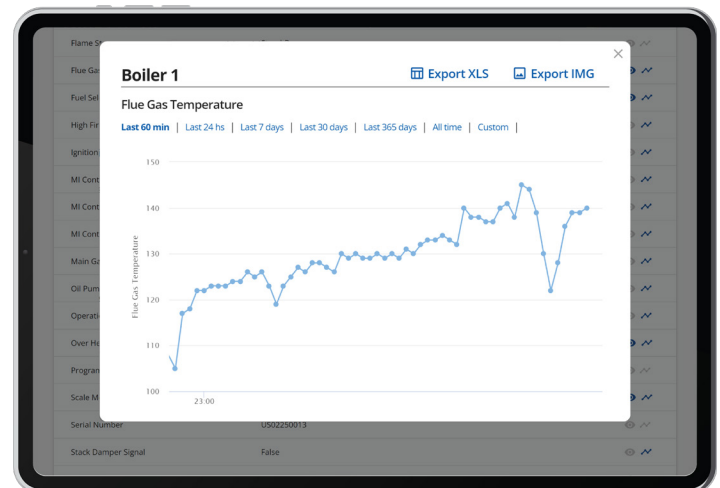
Flame S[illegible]
Flue Ga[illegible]
Fuel Sel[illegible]
High Fir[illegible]
Ignition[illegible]
MI Cont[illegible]
MI Cont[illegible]
MI Cont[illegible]
Main Ga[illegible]
Oil Pum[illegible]
Operati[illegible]
Over He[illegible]
Progra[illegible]
Scale M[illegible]
Serial Number US02250013
Stack Damper Signal False

×

Boiler 1

Export XLS Export IMG

Flue Gas Temperature

Last 60 min | Last 24 hs | Last 7 days | Last 30 days | Last 365 days | All time | Custom |

Flue Gas Temperature

150
140
130
120
110
100

23:00